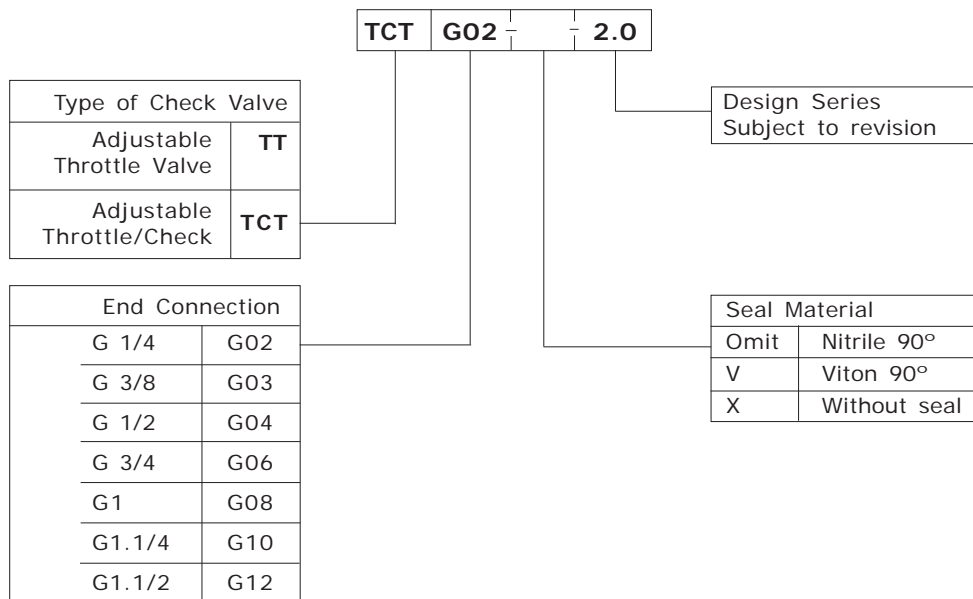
| TCT | G02 - | - 2.0 |
|---|---|---|

| Type of Check Valve | |
|---|---|
| Adjustable Throttle Valve | TT |
| Adjustable Throttle/Check | TCT |

Design Series
Subject to revision

| End Connection | |
|---|---|
| G 1/4 | G02 |
| G 3/8 | G03 |
| G 1/2 | G04 |
| G 3/4 | G06 |
| G1 | G08 |
| G1.1/4 | G10 |
| G1.1/2 | G12 |

| Seal Material | |
|---|---|
| Omit | Nitrile 90° |
| V | Viton 90° |
| X | Without seal |